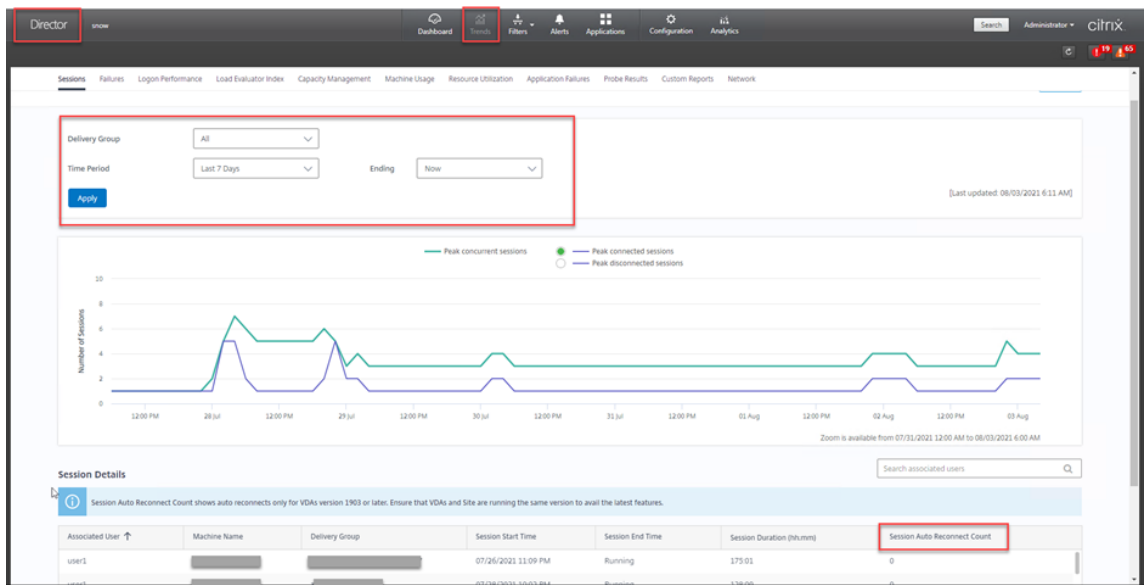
Director snow

Dashboard Trends Filters Alerts Applications Configuration Analytics

Search Administrator citrix

19 65

Sessions Failures Logon Performance Load Evaluator Index Capacity Management Machine Usage Resource Utilization Application Failures Probe Results Custom Reports Network

Delivery Group All

Time Period Last 7 Days Ending Now

Apply

[Last updated: 08/03/2021 6:11 AM]

Peak concurrent sessions Peak connected sessions Peak disconnected sessions

Number of Sessions

10 8 6 4 2 0

12:00 PM 28 Jul 12:00 PM 29 Jul 12:00 PM 30 Jul 12:00 PM 31 Jul 12:00 PM 01 Aug 12:00 PM 02 Aug 12:00 PM 03 Aug

Zoom is available from 07/31/2021 12:00 AM to 08/03/2021 6:00 AM

Session Details

Search associated users

Session Auto Reconnect Count shows auto reconnects only for VDAs version 1903 or later. Ensure that VDAs and Site are running the same version to avail the latest features.

| Associated User | Machine Name | Delivery Group | Session Start Time | Session End Time | Session Duration (hh:mm) | Session Auto Reconnect Count |
|---|---|---|---|---|---|---|
| user1 | | | 07/26/2021 11:09 PM | Running | 175:01 | 0 |
| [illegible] | | | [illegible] | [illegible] | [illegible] | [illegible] |